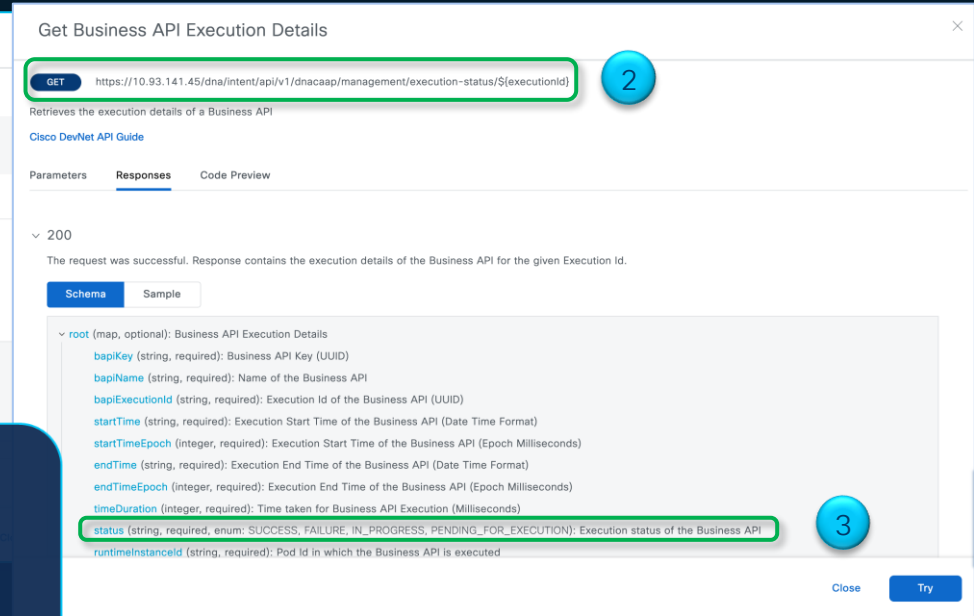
Get Business API Execution Details

GET https://10.93.141.45/dna/intent/api/v1/dnacaap/management/execution-status/${executionId}

2

Retrieves the execution details of a Business API

Cisco DevNet API Guide

Parameters Responses Code Preview

200

The request was successful. Response contains the execution details of the Business API for the given Execution Id.

Schema Sample

root (map, optional): Business API Execution Details

bapiKey (string, required): Business API Key (UUID)

bapiName (string, required): Name of the Business API

bapiExecutionId (string, required): Execution Id of the Business API (UUID)

startTime (string, required): Execution Start Time of the Business API (Date Time Format)

startTimeEpoch (integer, required): Execution Start Time of the Business API (Epoch Milliseconds)

endTime (string, required): Execution End Time of the Business API (Date Time Format)

endTimeEpoch (integer, required): Execution End Time of the Business API (Epoch Milliseconds)

timeDuration (integer, required): Time taken for Business API Execution (Milliseconds)

status (string, required, enum: SUCCESS, FAILURE, IN_PROGRESS, PENDING_FOR_EXECUTION): Execution status of the Business API

3

runtimeInstanceId (string, required): Pod Id in which the Business API is executed

Close Try